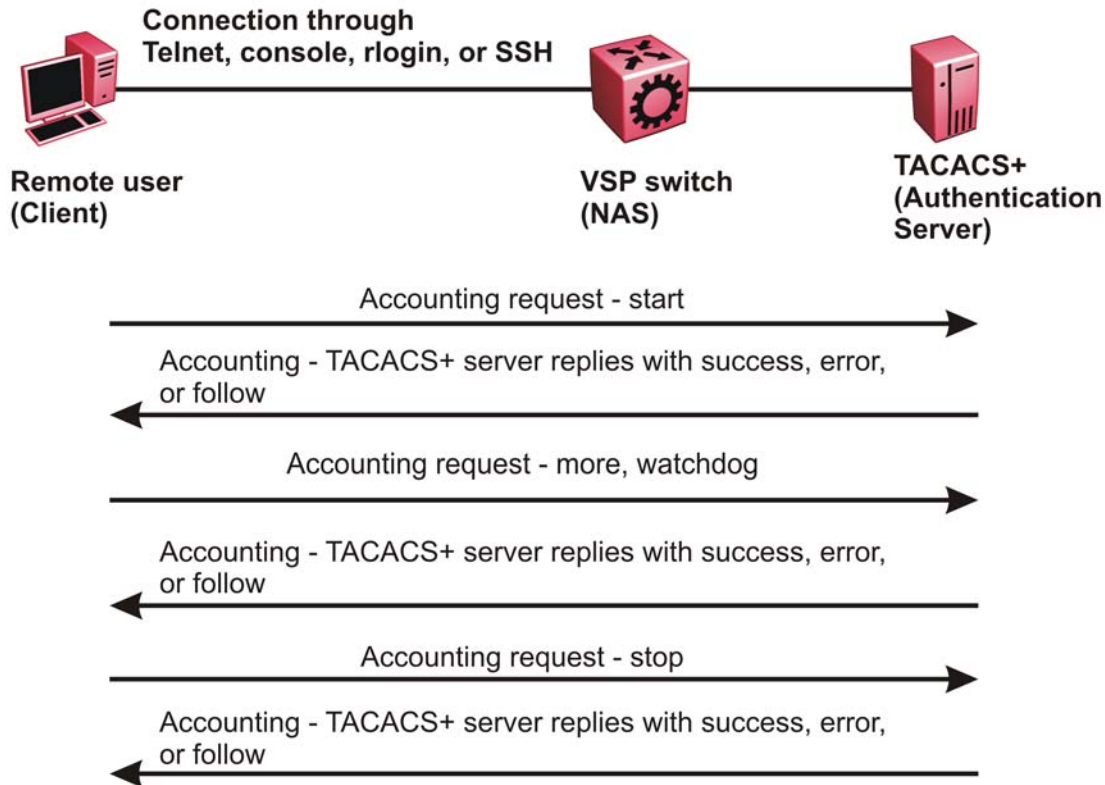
Connection through Telnet, console, rlogin, or SSH

Remote user (Client)

VSP switch (NAS)

TACACS+ (Authentication Server)

Accounting request - start

Accounting - TACACS+ server replies with success, error, or follow

Accounting request - more, watchdog

Accounting - TACACS+ server replies with success, error, or follow

Accounting request - stop

Accounting - TACACS+ server replies with success, error, or follow